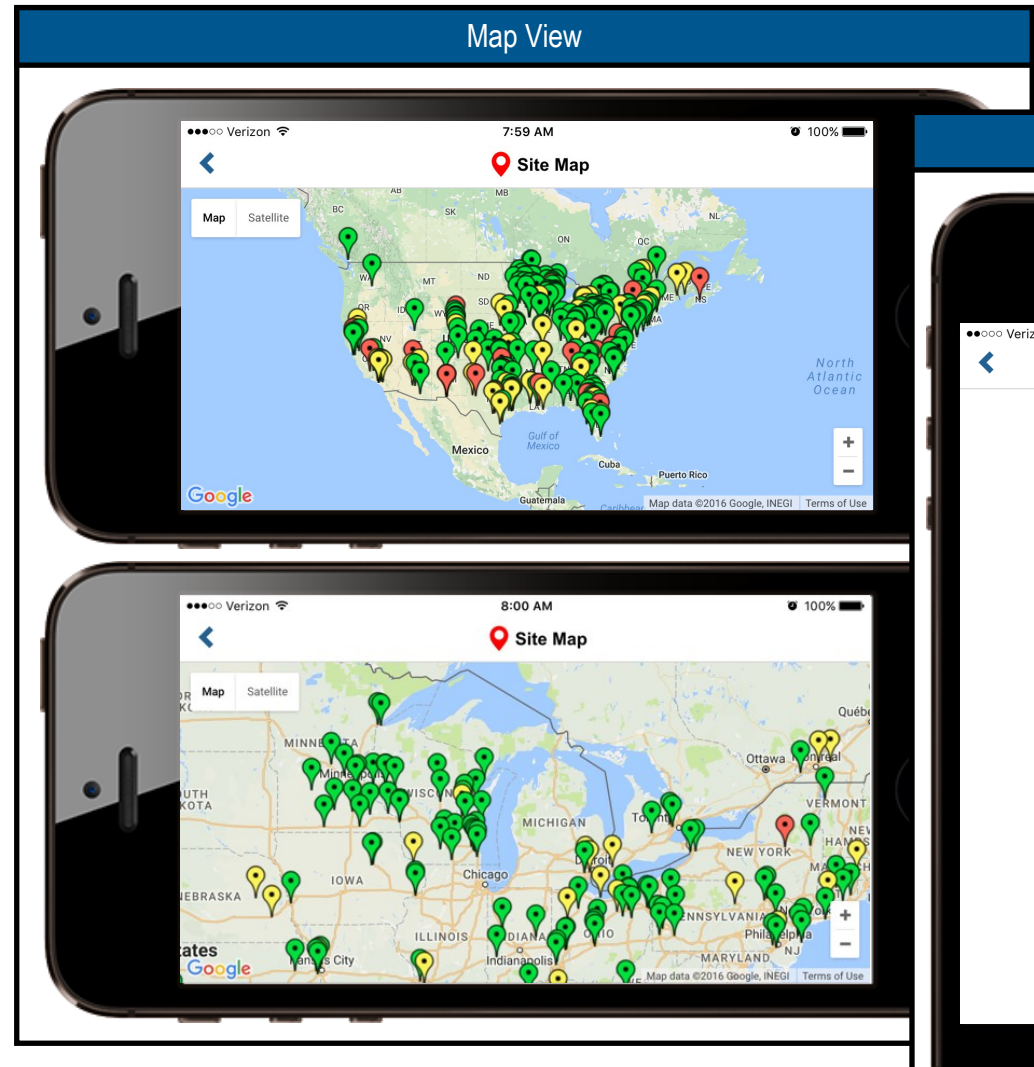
Map View

●●●○○ Verizon
7:59 AM
100%

Site Map

Map
Satellite

AB
BC
SK
MB
NL
ON
QC
WA
MT
ND
OR
ID
SD
WY
ME
NS
NV
North Atlantic Ocean
Mexico
Gulf of Mexico
Cuba
Puerto Rico
Guatemala
Google
Map data ©2016 Google, INEGI
Terms of Use

●●●○○ Verizon
8:00 AM
100%

Site Map

Map
Satellite

MINNESOTA
Minneapolis
UTH KOTA
WISCONSIN
MICHIGAN
Toronto
Ottawa
Montreal
Québec
VERMONT
NEW YORK
IOWA
Chicago
Detroit
EBRASKA
ILLINOIS
INDIANA
OHIO
PENNSYLVANIA
Philadelphia
NJ
MARYLAND
Indianapolis
Kansas City
ates
Google
Map data ©2016 Google, INEGI
Terms of Use

●●○○○ Veriz